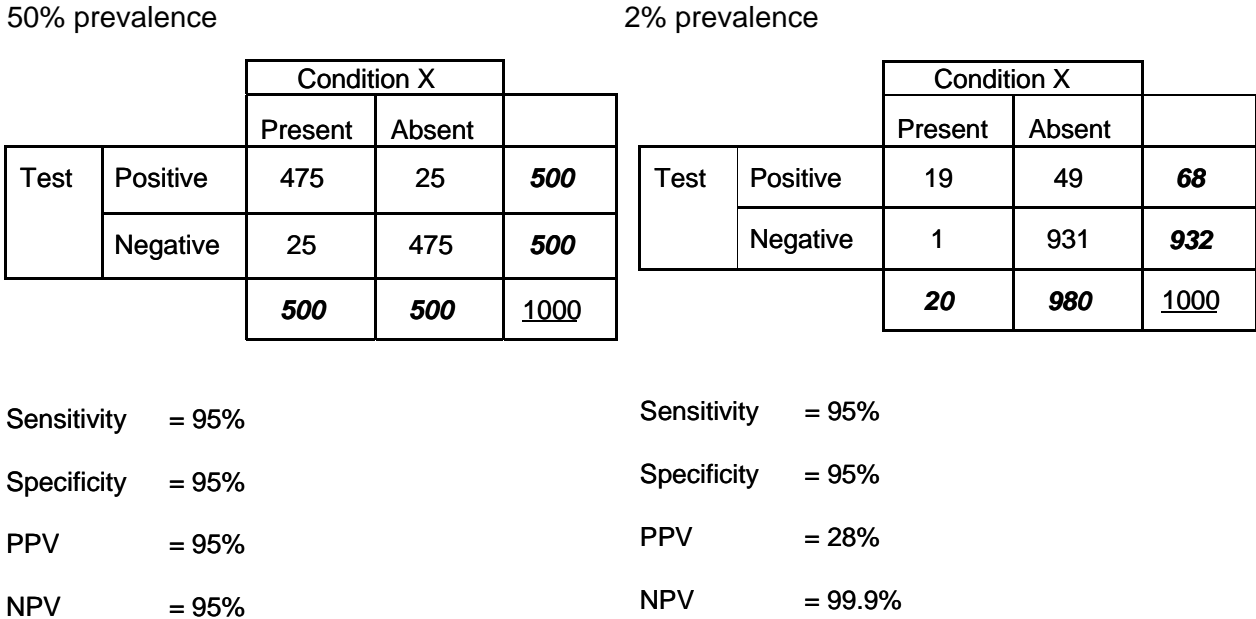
50% prevalence

| | | Condition X | | |
|---|---|---|---|---|
| | | Present | Absent | |
| Test | Positive | 475 | 25 | ***500*** |
| | Negative | 25 | 475 | ***500*** |
| | | ***500*** | ***500*** | 1000 |

Sensitivity = 95%

Specificity = 95%

PPV = 95%

NPV = 95%

2% prevalence

| | | Condition X | | |
|---|---|---|---|---|
| | | Present | Absent | |
| Test | Positive | 19 | 49 | ***68*** |
| | Negative | 1 | 931 | ***932*** |
| | | ***20*** | ***980*** | 1000 |

Sensitivity = 95%

Specificity = 95%

PPV = 28%

NPV = 99.9%